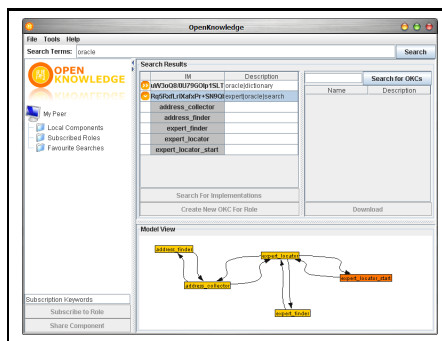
OpenKnowledge

File Tools Help

Search Terms: oracle

Search

OPEN KNOWLEDGE

My Peer
Local Components
Subscribed Roles
Favourite Searches

Subscription Keywords
Subscribe to Role
Share Component

Search Results

| IM | Description |
|---|---|
| uW3oO8/0U79G0lp1SLT | oracle\|dictionary |
| Rq5RdLr0afxPr+SN9Ql | expert\|oracle\|search |
| address_collector | |
| address_finder | |
| expert_finder | |
| expert_locator | |
| expert_locator_start | |

Search For Implementations
Create New OKC For Role

Search for OKCs

| Name | Description |
|---|---|

Download

Model View

address_finder
expert_locator
address_collector
expert_locator_start
expert_finder